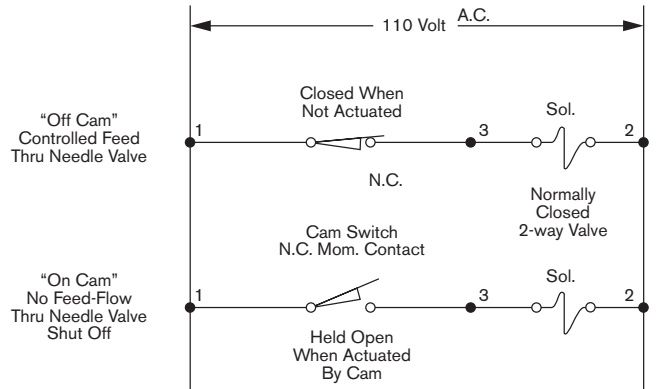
110 Volt A.C.

"Off Cam" Controlled Feed Thru Needle Valve

1

Closed When Not Actuated

3

Sol.

2

N.C.

Normally Closed 2-way Valve

Cam Switch N.C. Mom. Contact

"On Cam" No Feed-Flow Thru Needle Valve Shut Off

1

3

Sol.

2

Held Open When Actuated By Cam